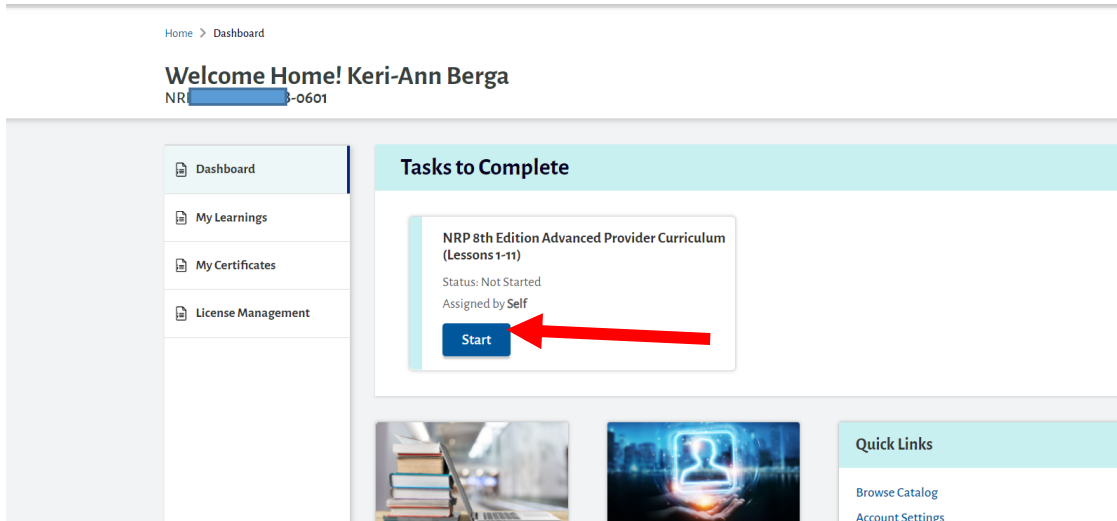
Home > Dashboard

Welcome Home! Keri-Ann Berga
NR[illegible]3-0601

Dashboard

My Learnings

My Certificates

License Management

Tasks to Complete

NRP 8th Edition Advanced Provider Curriculum (Lessons 1-11)

Status: Not Started

Assigned by Self

Start

Quick Links

Browse Catalog

Account Settings